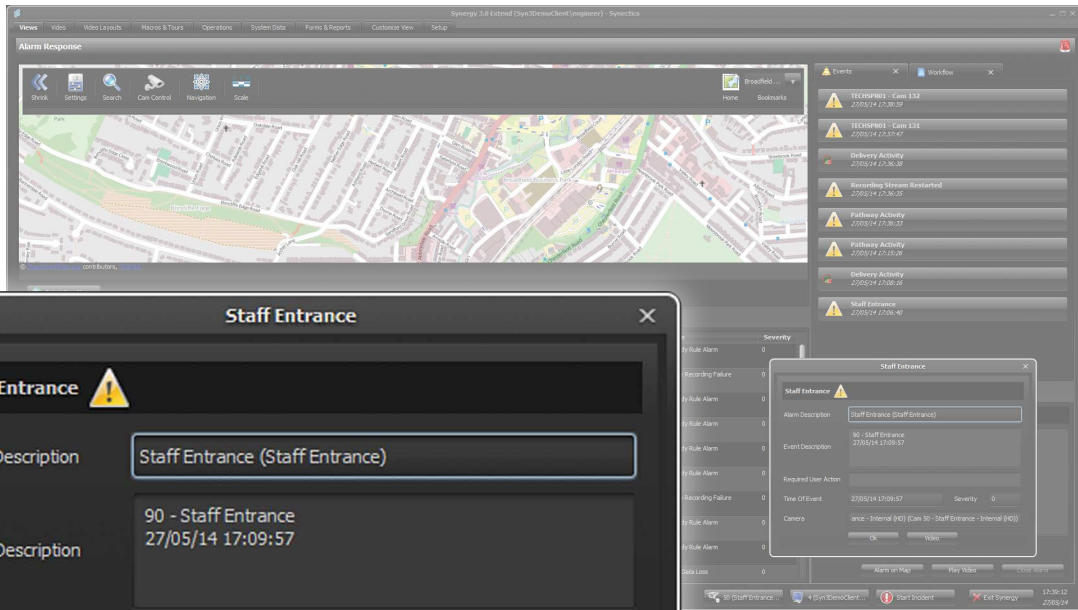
Synergy 3.0 Extend (Syn3DemoClient\engineer) - Synectics

Views Video Video Layouts Macros & Tours Operations System Data Forms & Reports Customize View Setup

Alarm Response

Shrink Settings Search Cam Control Navigation Scale

Home Bookmarks

Broadfield ...

Events Workflow

TECHSPR01 - Cam 132
27/05/14 17:38:59

TECHSPR01 - Cam 131
27/05/14 17:37:47

Delivery Activity
27/05/14 17:36:38

Recording Stream Restarted
27/05/14 17:36:35

Pathway Activity
27/05/14 17:36:33

Pathway Activity
27/05/14 17:15:28

Delivery Activity
27/05/14 17:08:16

Staff Entrance
27/05/14 17:06:40

contributors,

Severity

y Rule Alarm 0
Recording Failure 0
y Rule Alarm 0
y Rule Alarm 0
y Rule Alarm 0
y Rule Alarm 0
Recording Failure 0
y Rule Alarm 0
y Rule Alarm 0
Data Loss 0

Staff Entrance

Entrance

Description Staff Entrance (Staff Entrance)

Description 90 - Staff Entrance
27/05/14 17:09:57

Staff Entrance

Staff Entrance

Alarm Description Staff Entrance (Staff Entrance)

Event Description 90 - Staff Entrance
27/05/14 17:09:57

Required User Action

Time Of Event 27/05/14 17:09:57 Severity 0

Camera ance - Internal (HD) (Cam 50 - Staff Entrance - Internal (HD))

Ok Video

Alarm on Map Play Video Close Alarm

50 (Staff Entrance... 4 (Syn3DemoClient... Start Incident Exit Synergy 17:39:12 27/05/14